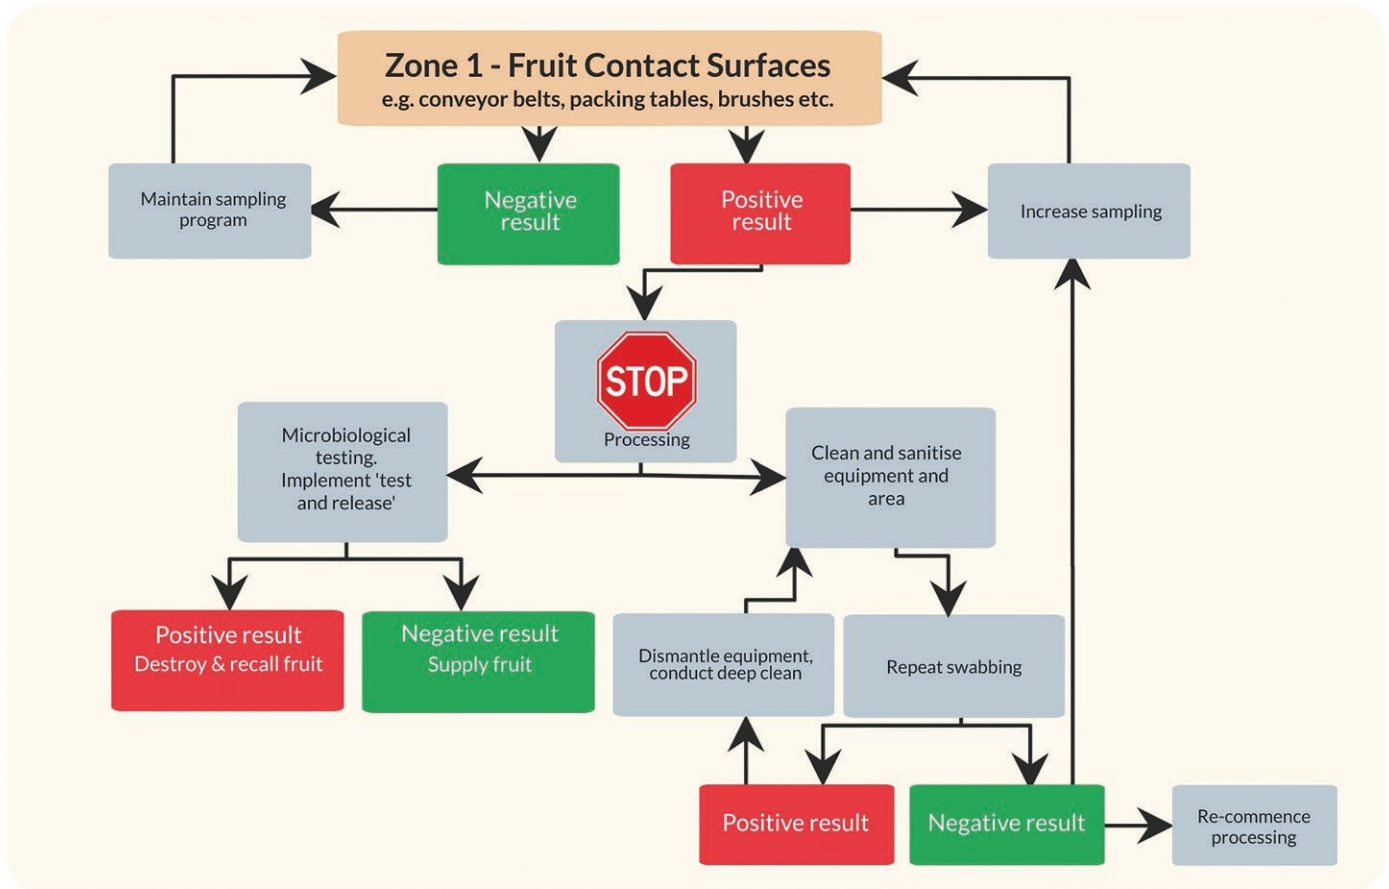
Zone 1 - Fruit Contact Surfaces
e.g. conveyor belts, packing tables, brushes etc.

Maintain sampling program

Negative result

Positive result

Increase sampling

STOP
Processing

Microbiological testing. Implement 'test and release'

Clean and sanitise equipment and area

Positive result
Destroy & recall fruit

Negative result
Supply fruit

Dismantle equipment, conduct deep clean

Repeat swabbing

Positive result

Negative result

Re-commence processing